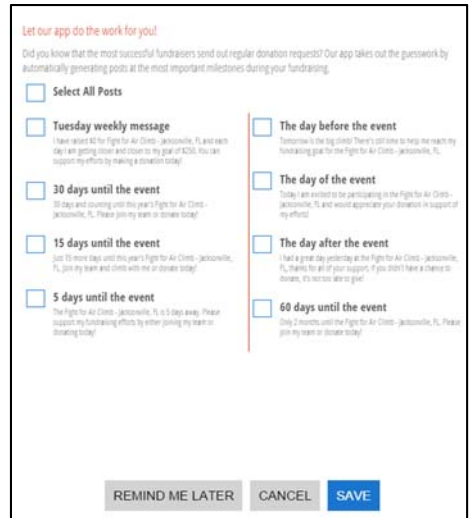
Let our app do the work for you!

Did you know that the most successful fundraisers send out regular donation requests? Our app takes out the guesswork by automatically generating posts at the most important milestones during your fundraising.

Select All Posts

Tuesday weekly message
I have raised $0 for Fight for Air Climb - Jacksonville, FL and each day I am getting closer and closer to my goal of $250. You can support my efforts by making a donation today!

30 days until the event
30 days and counting until this year's Fight for Air Climb - Jacksonville, FL. Please join my team or donate today!

15 days until the event
Just 15 more days until this year's Fight for Air Climb - Jacksonville, FL. Join my team and climb with me or donate today!

5 days until the event
The Fight for Air Climb - Jacksonville, FL is 5 days away. Please support my fundraising efforts by either joining my team or donating today!

The day before the event
Tomorrow is the big climb! There's still time to help me reach my fundraising goal for the Fight for Air Climb - Jacksonville, FL.

The day of the event
Today I am excited to be participating in the Fight for Air Climb - Jacksonville, FL and would appreciate your donation in support of my efforts!

The day after the event
I had a great day yesterday at the Fight for Air Climb - Jacksonville, FL, thanks for all of your support. If you didn't have a chance to donate, it's not too late to give!

60 days until the event
Only 2 months until the Fight for Air Climb - Jacksonville, FL. Please join my team or donate today!

REMIND ME LATER CANCEL SAVE